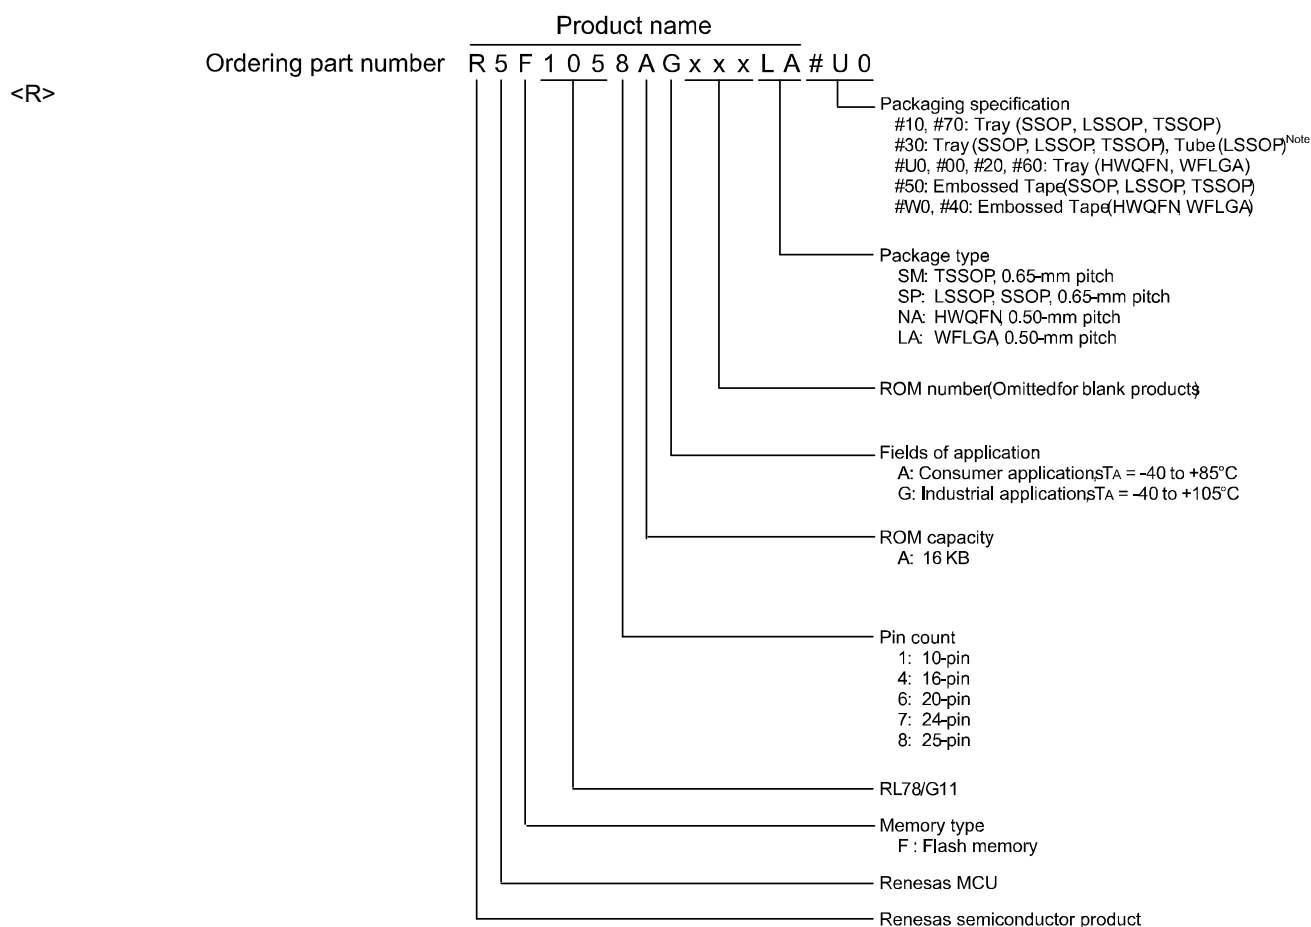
Product name

<R>

Ordering part number R 5 F 1 0 5 8 A G x x x L A # U 0

Packaging specification
#10, #70: Tray (SSOP, LSSOP, TSSOP)
#30: Tray (SSOP, LSSOP, TSSOP), Tube (LSSOP)$^{Note}$
#U0, #00, #20, #60: Tray (HWQFN, WFLGA)
#50: Embossed Tape(SSOP, LSSOP, TSSOP)
#W0, #40: Embossed Tape(HWQFN WFLGA)

Package type
SM: TSSOP, 0.65-mm pitch
SP: LSSOP, SSOP, 0.65-mm pitch
NA: HWQFN, 0.50-mm pitch
LA: WFLGA, 0.50-mm pitch

ROM number(Omittedfor blank products)

Fields of application
A: Consumer applications, TA = -40 to +85°C
G: Industrial applications, TA = -40 to +105°C

ROM capacity
A: 16 KB

Pin count
1: 10-pin
4: 16-pin
6: 20-pin
7: 24-pin
8: 25-pin

RL78/G11

Memory type
F : Flash memory

Renesas MCU

Renesas semiconductor product